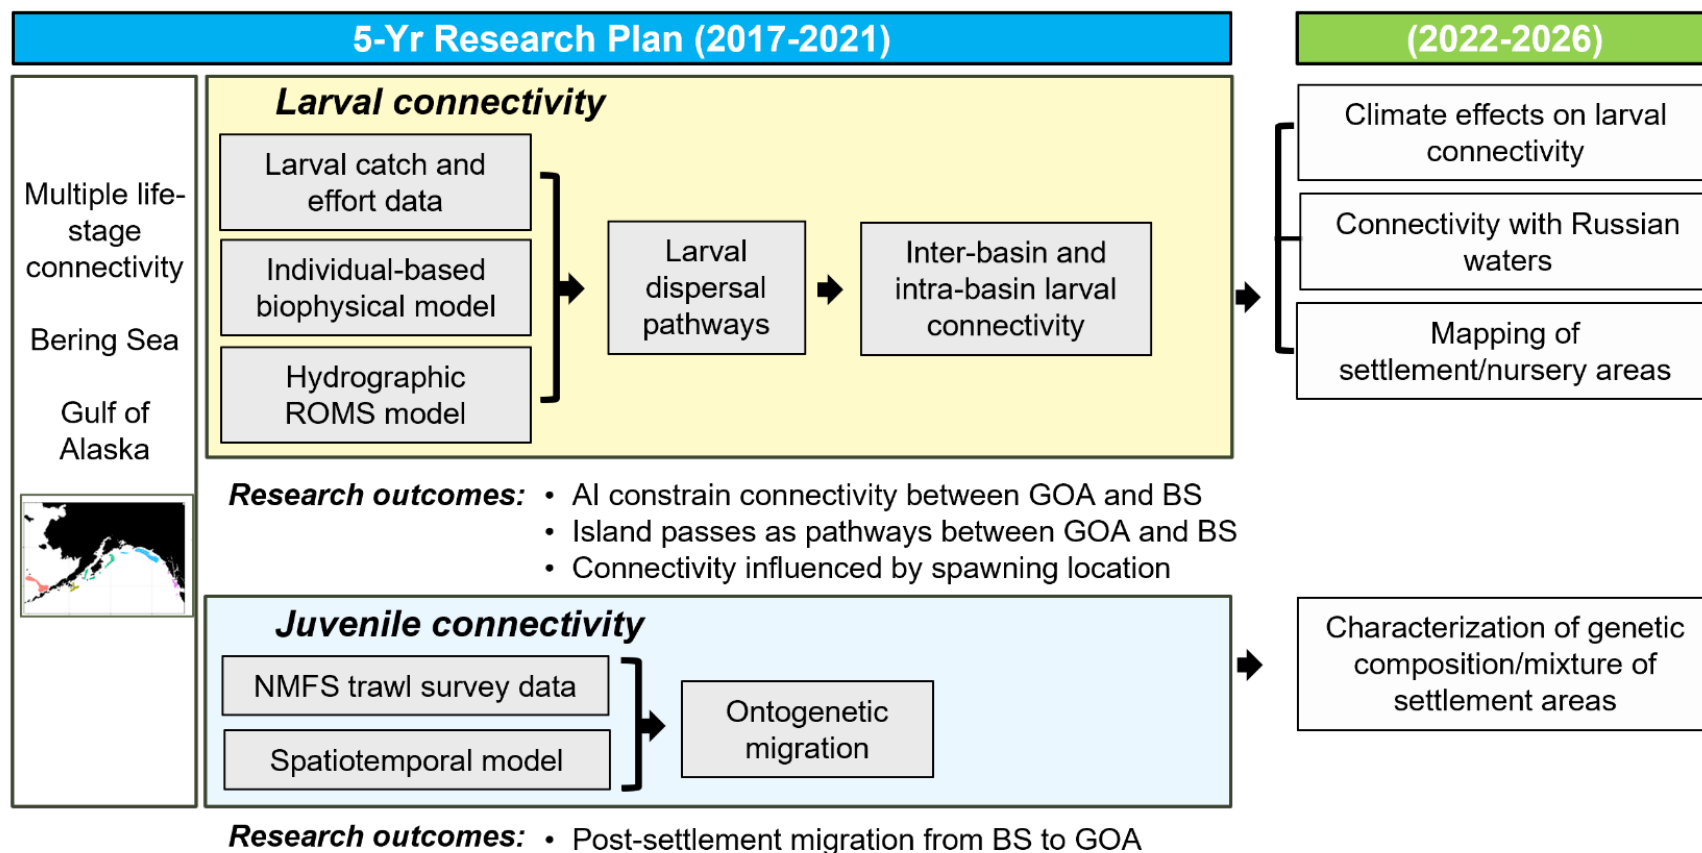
5-Yr Research Plan (2017-2021)

(2022-2026)

Multiple life-stage connectivity

Bering Sea

Gulf of Alaska

Larval connectivity

Larval catch and effort data

Individual-based biophysical model

Hydrographic ROMS model

Larval dispersal pathways

Inter-basin and intra-basin larval connectivity

Climate effects on larval connectivity

Connectivity with Russian waters

Mapping of settlement/nursery areas

Research outcomes:
• AI constrain connectivity between GOA and BS
• Island passes as pathways between GOA and BS
• Connectivity influenced by spawning location

Juvenile connectivity

NMFS trawl survey data

Spatiotemporal model

Ontogenetic migration

Characterization of genetic composition/mixture of settlement areas

Research outcomes:
• Post-settlement migration from BS to GOA